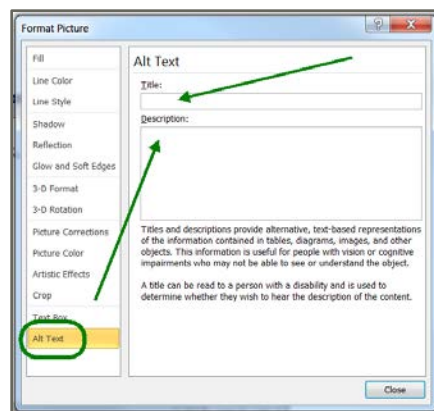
Format Picture

?

X

Fill

Line Color

Line Style

Shadow

Reflection

Glow and Soft Edges

3-D Format

3-D Rotation

Picture Corrections

Picture Color

Artistic Effects

Crop

Text Box

Alt Text

Alt Text

Title:

Description:

Titles and descriptions provide alternative, text-based representations of the information contained in tables, diagrams, images, and other objects. This information is useful for people with vision or cognitive impairments who may not be able to see or understand the object.

A title can be read to a person with a disability and is used to determine whether they wish to hear the description of the content.

Close